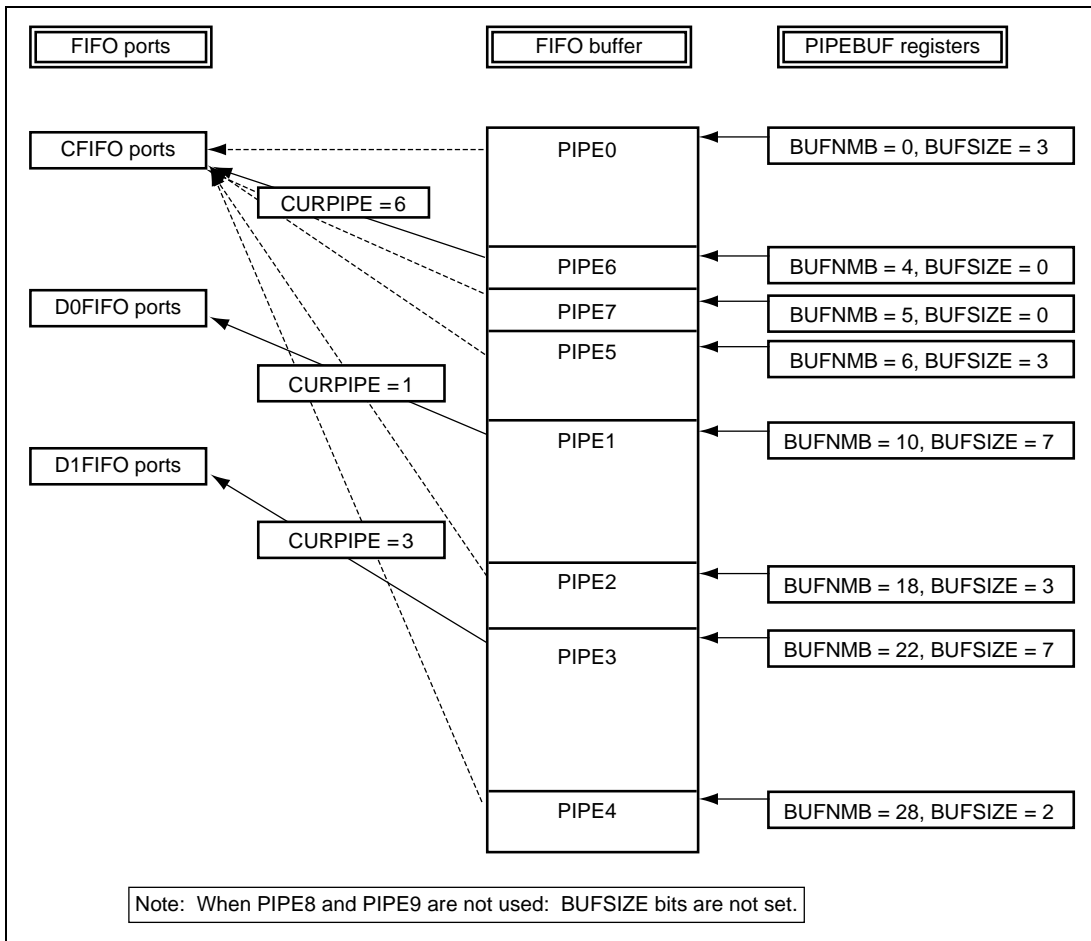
FIFO ports

FIFO buffer

PIPEBUF registers

CFIFO ports

CURPIPE = 6

D0FIFO ports

CURPIPE = 1

D1FIFO ports

CURPIPE = 3

PIPE0

PIPE6

PIPE7

PIPE5

PIPE1

PIPE2

PIPE3

PIPE4

BUFNMB = 0, BUFSIZE = 3

BUFNMB = 4, BUFSIZE = 0

BUFNMB = 5, BUFSIZE = 0

BUFNMB = 6, BUFSIZE = 3

BUFNMB = 10, BUFSIZE = 7

BUFNMB = 18, BUFSIZE = 3

BUFNMB = 22, BUFSIZE = 7

BUFNMB = 28, BUFSIZE = 2

Note: When PIPE8 and PIPE9 are not used: BUFSIZE bits are not set.